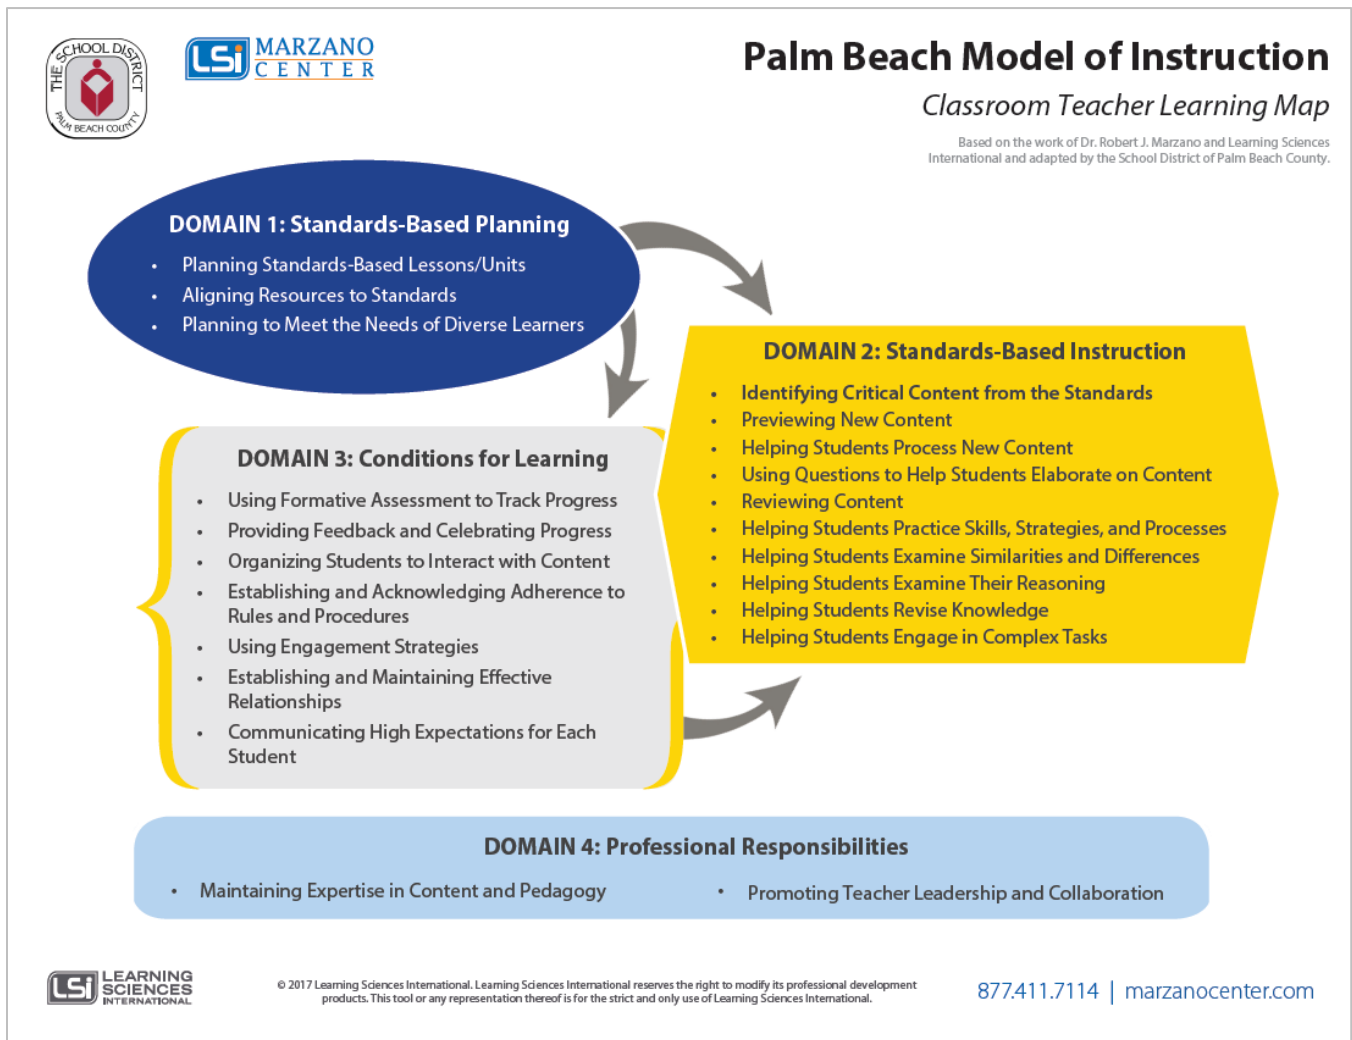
THE SCHOOL DISTRICT PALM BEACH COUNTY

LSi MARZANO CENTER

Palm Beach Model of Instruction

Classroom Teacher Learning Map

Based on the work of Dr. Robert J. Marzano and Learning Sciences International and adapted by the School District of Palm Beach County.

DOMAIN 1: Standards-Based Planning
- Planning Standards-Based Lessons/Units
- Aligning Resources to Standards
- Planning to Meet the Needs of Diverse Learners

DOMAIN 2: Standards-Based Instruction
- Identifying Critical Content from the Standards
- Previewing New Content
- Helping Students Process New Content
- Using Questions to Help Students Elaborate on Content
- Reviewing Content
- Helping Students Practice Skills, Strategies, and Processes
- Helping Students Examine Similarities and Differences
- Helping Students Examine Their Reasoning
- Helping Students Revise Knowledge
- Helping Students Engage in Complex Tasks

DOMAIN 3: Conditions for Learning
- Using Formative Assessment to Track Progress
- Providing Feedback and Celebrating Progress
- Organizing Students to Interact with Content
- Establishing and Acknowledging Adherence to Rules and Procedures
- Using Engagement Strategies
- Establishing and Maintaining Effective Relationships
- Communicating High Expectations for Each Student

DOMAIN 4: Professional Responsibilities
- Maintaining Expertise in Content and Pedagogy
- Promoting Teacher Leadership and Collaboration

LSi LEARNING SCIENCES INTERNATIONAL

© 2017 Learning Sciences International. Learning Sciences International reserves the right to modify its professional development products. This tool or any representation thereof is for the strict and only use of Learning Sciences International.

877.411.7114 | marzanocenter.com